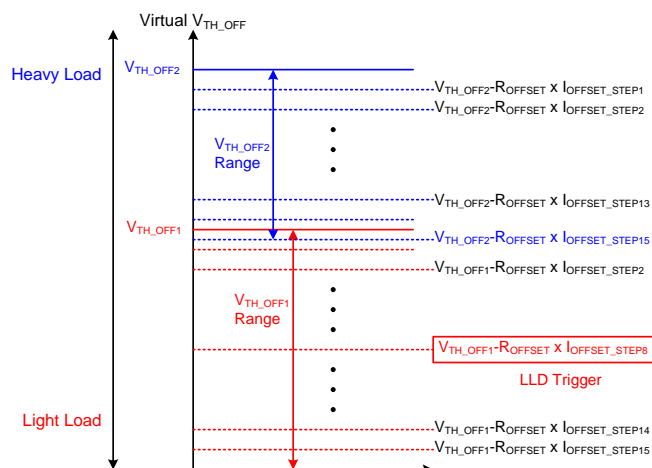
Virtual $V_{TH\_OFF}$

Heavy Load

$V_{TH\_OFF2}$

$V_{TH\_OFF2}$-$R_{OFFSET}$ x $I_{OFFSET\_STEP1}$

$V_{TH\_OFF2}$-$R_{OFFSET}$ x $I_{OFFSET\_STEP2}$

$V_{TH\_OFF2}$ Range

$V_{TH\_OFF2}$-$R_{OFFSET}$ x $I_{OFFSET\_STEP13}$

$V_{TH\_OFF1}$

$V_{TH\_OFF2}$-$R_{OFFSET}$ x $I_{OFFSET\_STEP15}$

$V_{TH\_OFF1}$-$R_{OFFSET}$ x $I_{OFFSET\_STEP2}$

$V_{TH\_OFF1}$ Range

$V_{TH\_OFF1}$-$R_{OFFSET}$ x $I_{OFFSET\_STEP8}$

LLD Trigger

Light Load

$V_{TH\_OFF1}$-$R_{OFFSET}$ x $I_{OFFSET\_STEP14}$

$V_{TH\_OFF1}$-$R_{OFFSET}$ x $I_{OFFSET\_STEP15}$